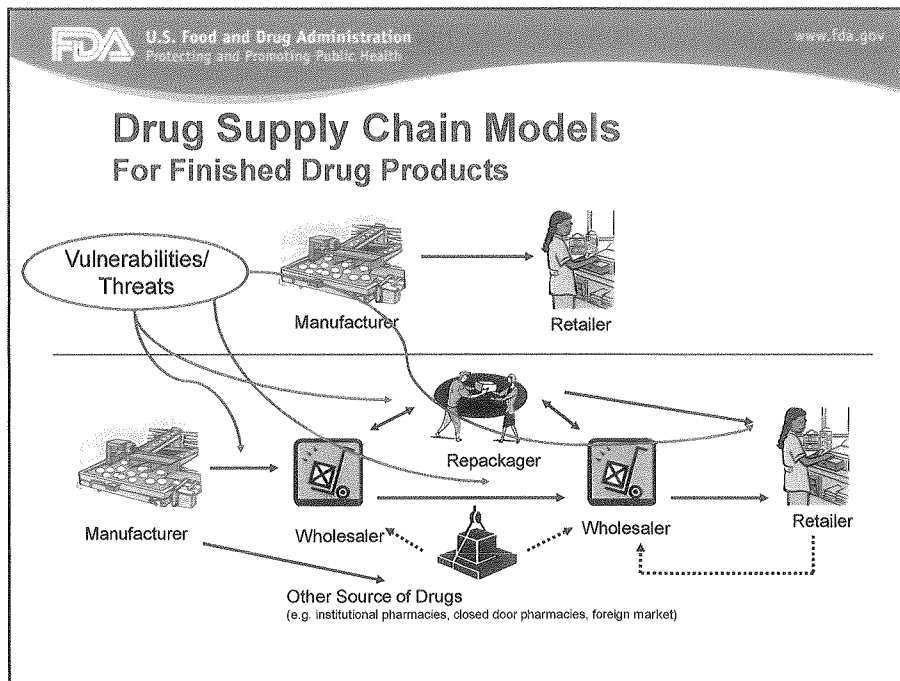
FDA U.S. Food and Drug Administration
Protecting and Promoting Public Health

www.fda.gov

Drug Supply Chain Models
For Finished Drug Products

Vulnerabilities/ Threats

Manufacturer

Retailer

Repackager

Manufacturer

Wholesaler

Wholesaler

Retailer

Other Source of Drugs
(e.g. institutional pharmacies, closed door pharmacies, foreign market)